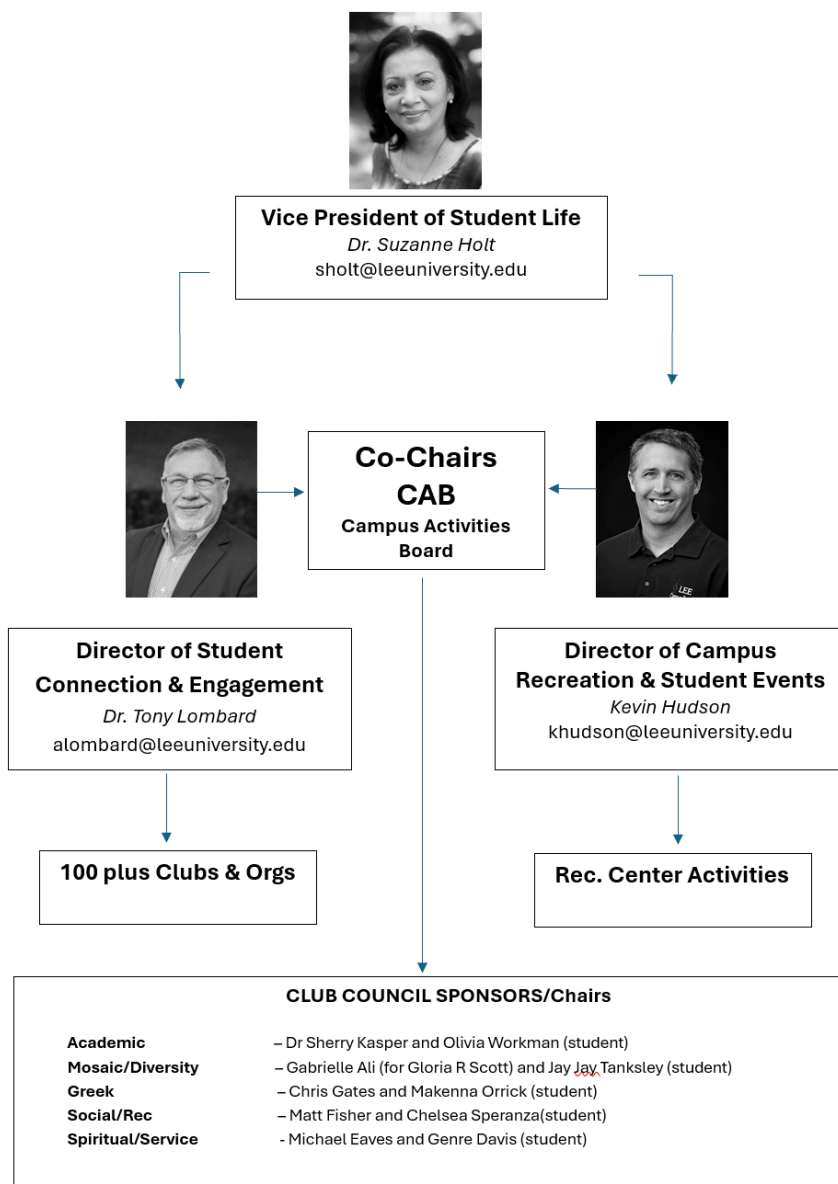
Vice President of Student Life
Dr. Suzanne Holt
sholt@leeuniversity.edu

Co-Chairs
CAB
Campus Activities Board

LEE

Director of Student Connection & Engagement
Dr. Tony Lombard
alombard@leeuniversity.edu

Director of Campus Recreation & Student Events
Kevin Hudson
khudson@leeuniversity.edu

100 plus Clubs & Orgs

Rec. Center Activities

CLUB COUNCIL SPONSORS/Chairs

Academic – Dr Sherry Kasper and Olivia Workman (student)
Mosaic/Diversity – Gabrielle Ali (for Gloria R Scott) and Jay Jay Tanksley (student)
Greek – Chris Gates and Makenna Orrick (student)
Social/Rec – Matt Fisher and Chelsea Speranza(student)
Spiritual/Service - Michael Eaves and Genre Davis (student)